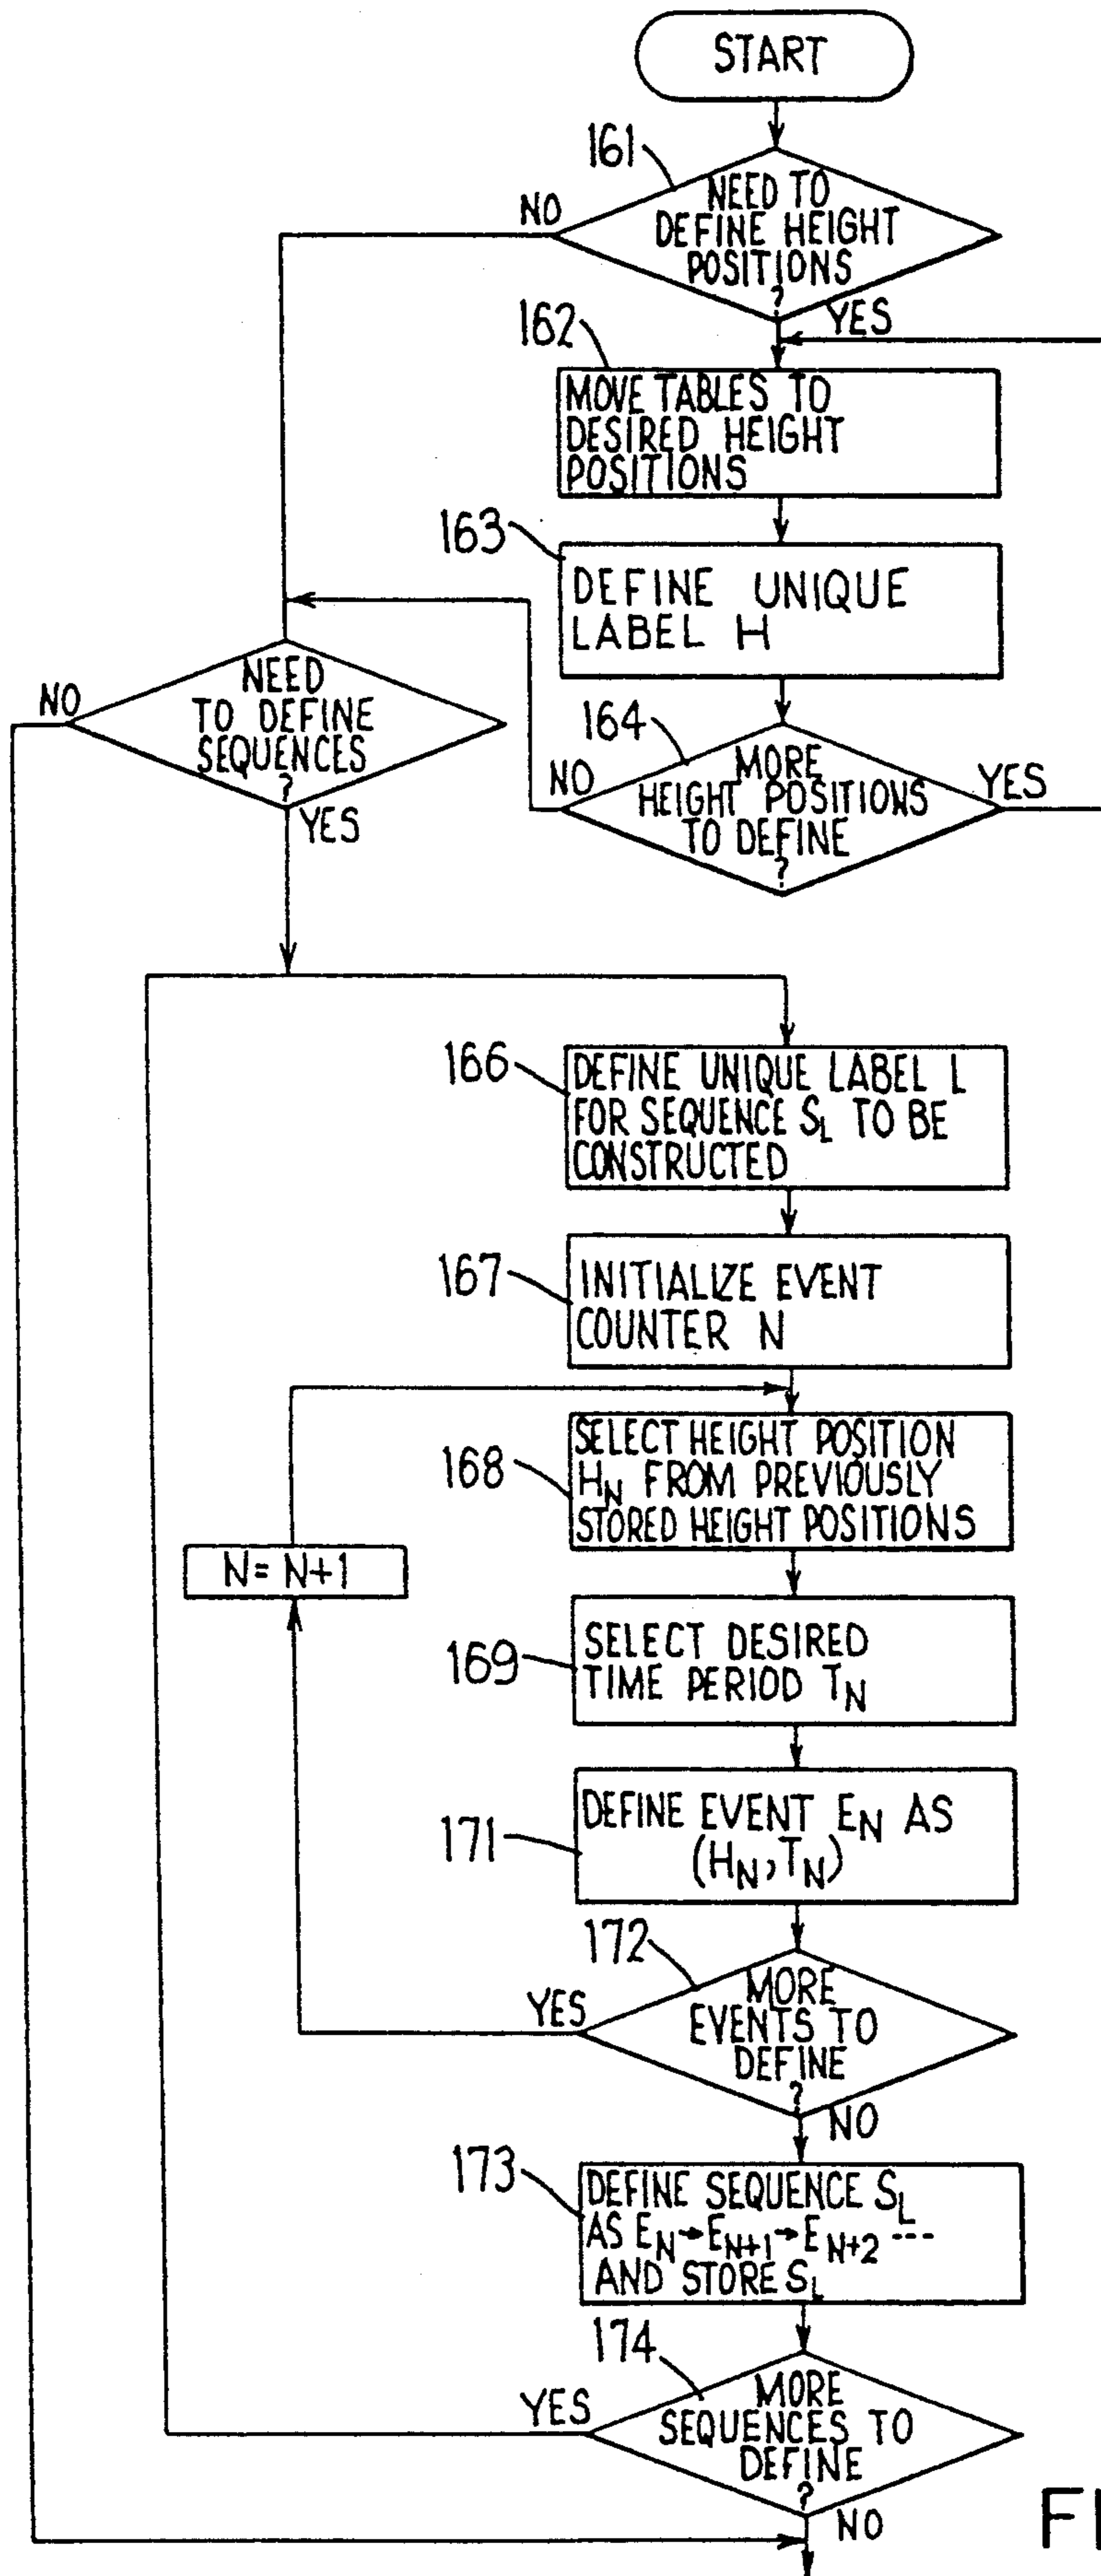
START

161

NEED TO DEFINE HEIGHT POSITIONS ?

NO

YES

162

MOVE TABLES TO DESIRED HEIGHT POSITIONS

163

DEFINE UNIQUE LABEL H

NEED TO DEFINE SEQUENCES ?

NO

YES

164

MORE HEIGHT POSITIONS TO DEFINE ?

NO

YES

166

DEFINE UNIQUE LABEL L FOR SEQUENCE $S_L$ TO BE CONSTRUCTED

167

INITIALIZE EVENT COUNTER N

168

SELECT HEIGHT POSITION $H_N$ FROM PREVIOUSLY STORED HEIGHT POSITIONS

N= N+1

169

SELECT DESIRED TIME PERIOD $T_N$

171

DEFINE EVENT $E_N$ AS $(H_N, T_N)$

172

MORE EVENTS TO DEFINE ?

YES

NO

173

DEFINE SEQUENCE $S_L$ AS $E_N \rightarrow E_{N+1} \rightarrow E_{N+2}$ --- AND STORE $S_L$

174

MORE SEQUENCES TO DEFINE ?

YES

NO

FI